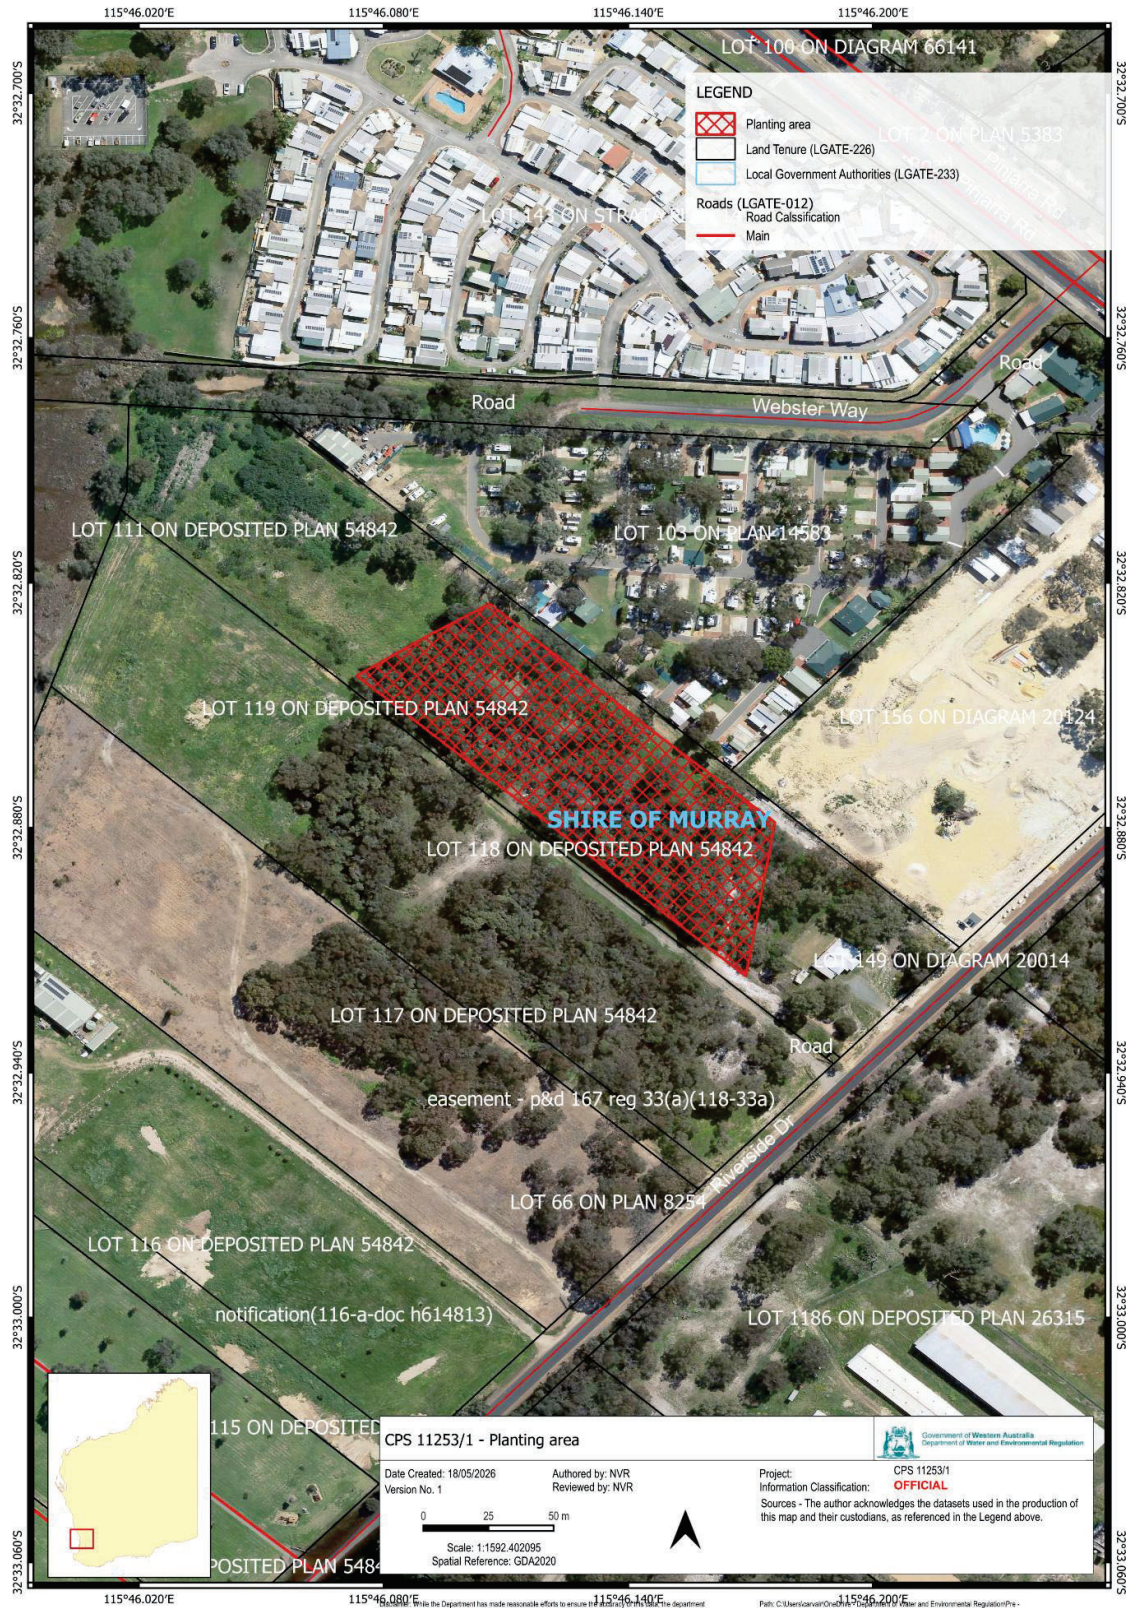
115°46.020'E
115°46.080'E
115°46.140'E
115°46.200'E

32°32.700'S
32°32.760'S
32°32.820'S
32°32.880'S
32°32.940'S
32°33.000'S
32°33.060'S

LOT 100 ON DIAGRAM 66141

LEGEND
Planting area
Land Tenure (LGATE-226)
Local Government Authorities (LGATE-233)
Roads (LGATE-012)
Road Calssification
Main

LOT 2 ON PLAN 5383
Pinjarra Rd
LOT 141 ON STRATA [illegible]

Road
Road
Webster Way

LOT 111 ON DEPOSITED PLAN 54842
LOT 103 ON PLAN 14583
LOT 119 ON DEPOSITED PLAN 54842
LOT 156 ON DIAGRAM 20124
SHIRE OF MURRAY
LOT 118 ON DEPOSITED PLAN 54842
LOT 149 ON DIAGRAM 20014
LOT 117 ON DEPOSITED PLAN 54842
Road
easement - p&d 167 reg 33(a)(118-33a)
Riverside Dr
LOT 66 ON PLAN 8254
LOT 116 ON DEPOSITED PLAN 54842
notification(116-a-doc h614813)
LOT 1186 ON DEPOSITED PLAN 26315
115 ON DEPOSITED
POSITED PLAN 5484

CPS 11253/1 - Planting area
Government of Western Australia
Department of Water and Environmental Regulation

Date Created: 18/05/2026
Version No. 1
Authored by: NVR
Reviewed by: NVR
Project:
Information Classification:
CPS 11253/1
OFFICIAL
Sources - The author acknowledges the datasets used in the production of this map and their custodians, as referenced in the Legend above.

0
25
50 m
Scale: 1:1592.402095
Spatial Reference: GDA2020

Disclaimer: While the Department has made reasonable efforts to ensure the accuracy of this data the department
Path: C:\Users\carvali\OneDrive - Department of Water and Environmental Regulation\Pre -